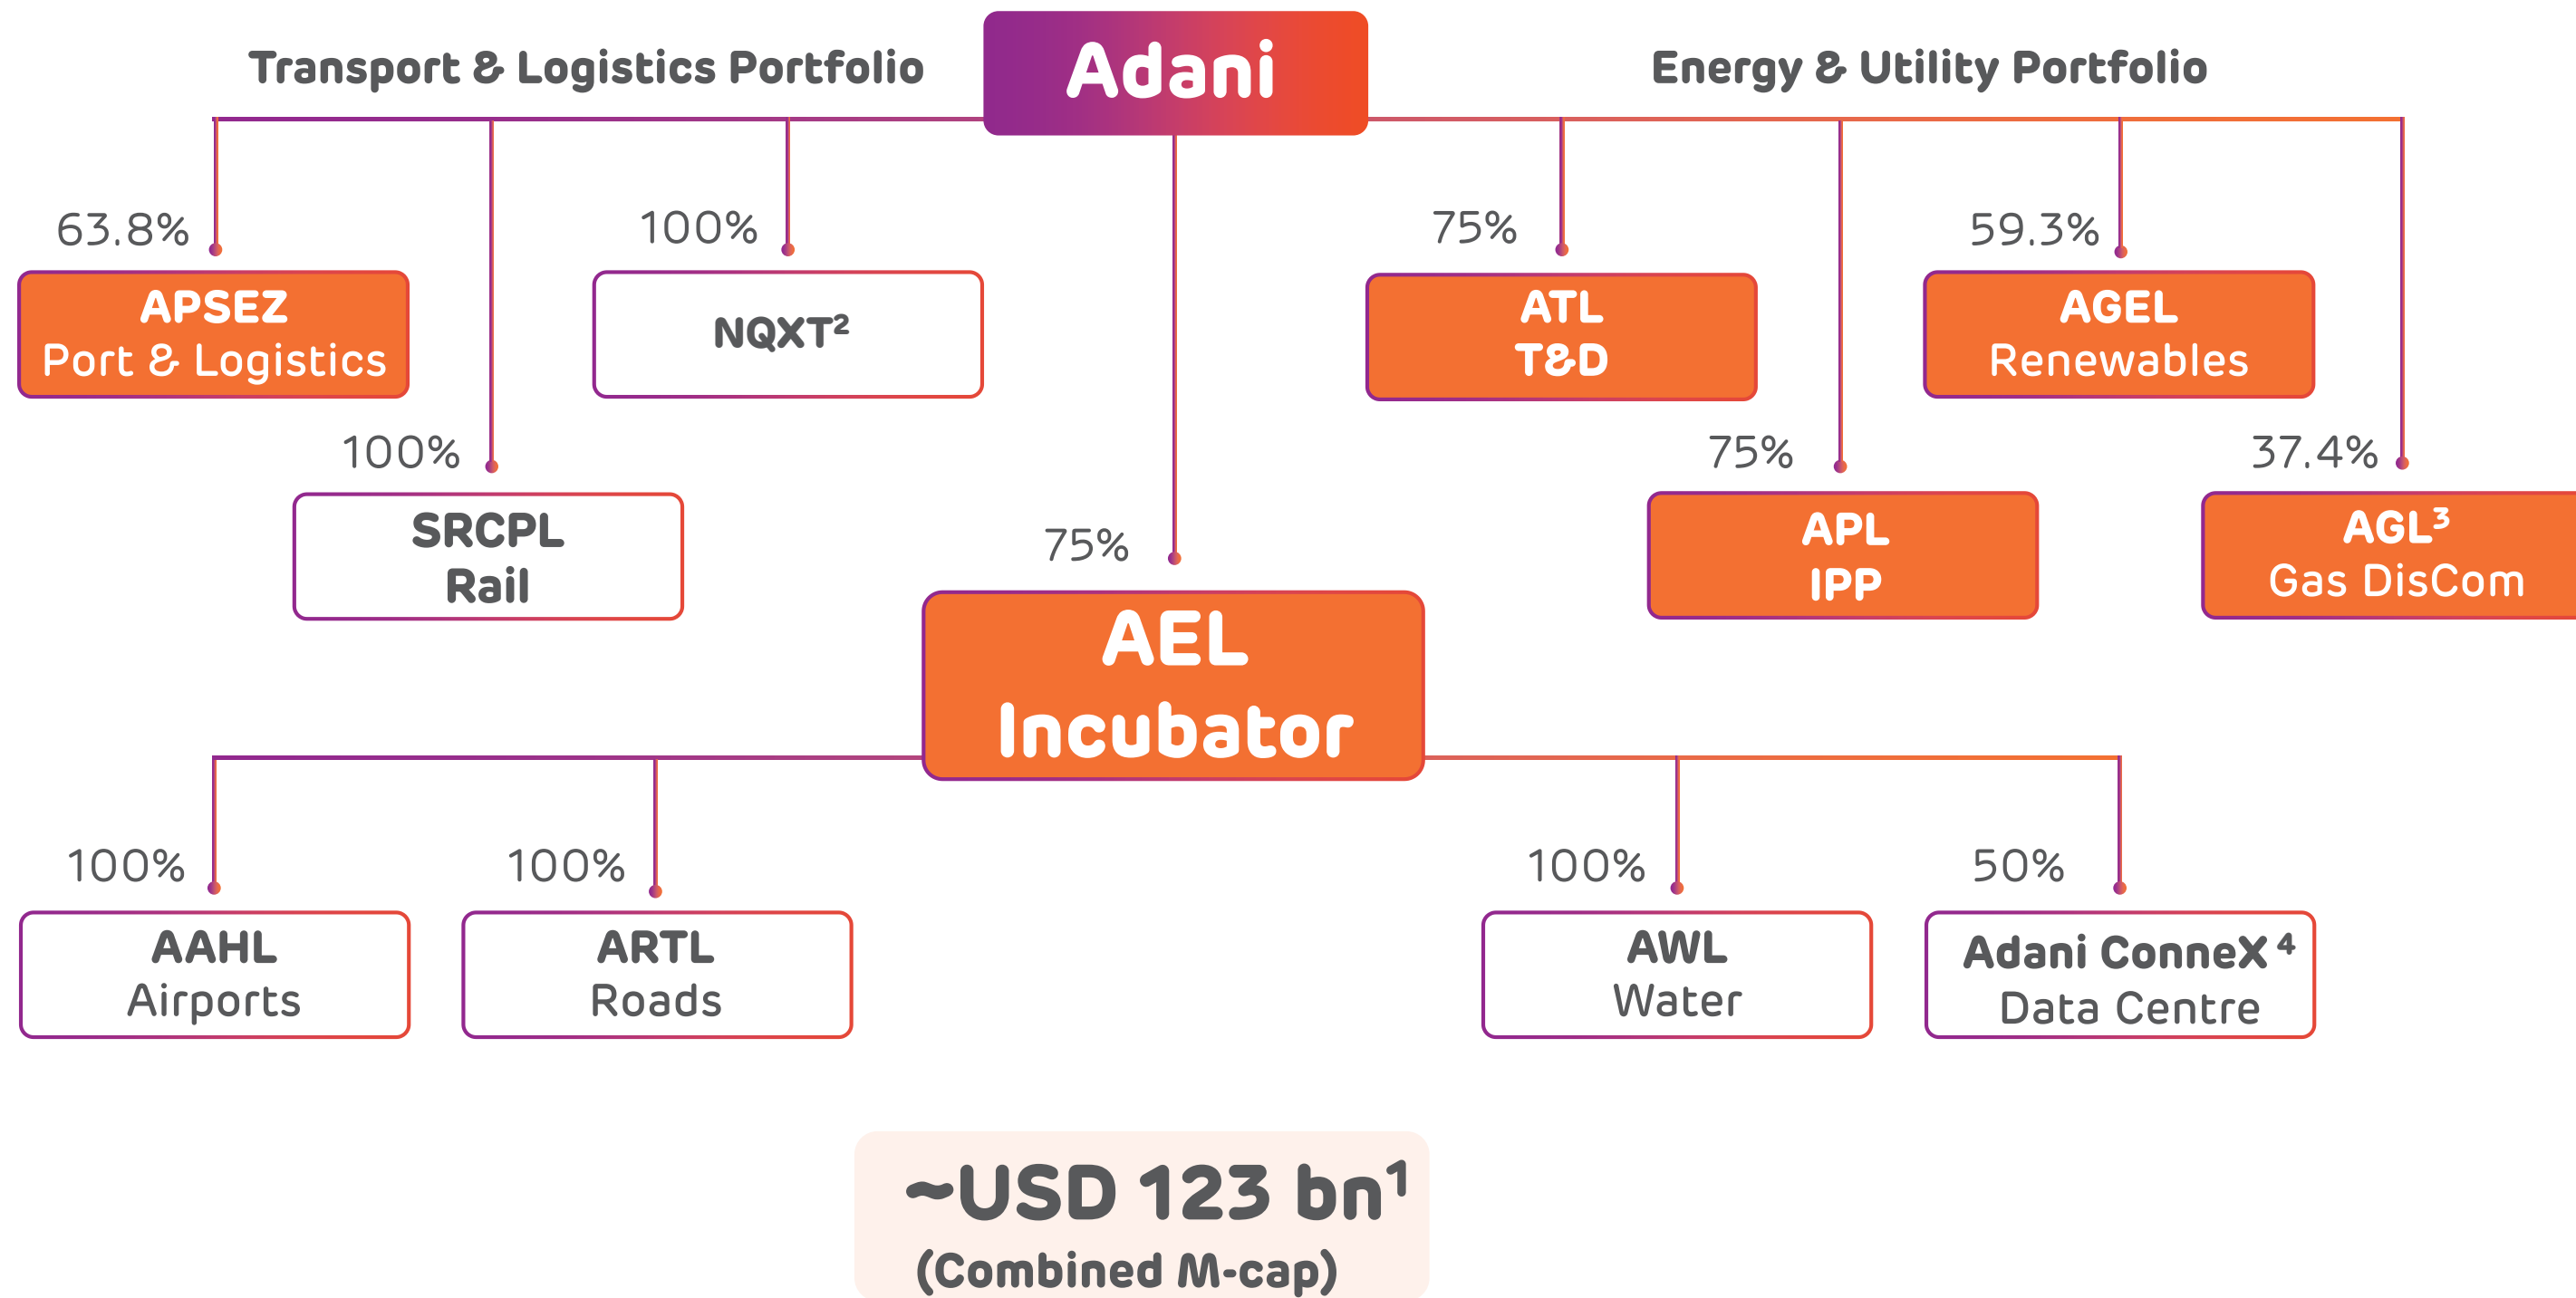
Transport & Logistics Portfolio

Adani

Energy & Utility Portfolio

63.8%
APSEZ
Port & Logistics

100%
NQXT$^2$

100%
SRCPL
Rail

75%
ATL
T&D

59.3%
AGEL
Renewables

75%
APL
IPP

37.4%
AGL$^3$
Gas DisCom

75%
AEL
Incubator

100%
AAHL
Airports

100%
ARTL
Roads

100%
AWL
Water

50%
Adani ConneX$^4$
Data Centre

~USD 123 bn$^1$
(Combined M-cap)